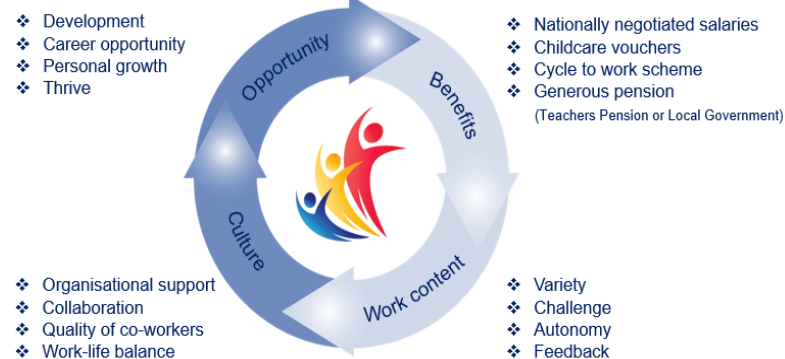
❖ Development
❖ Career opportunity
❖ Personal growth
❖ Thrive

Opportunity

Benefits

❖ Nationally negotiated salaries
❖ Childcare vouchers
❖ Cycle to work scheme
❖ Generous pension
(Teachers Pension or Local Government)

Culture

Work content

❖ Organisational support
❖ Collaboration
❖ Quality of co-workers
❖ Work-life balance

❖ Variety
❖ Challenge
❖ Autonomy
❖ Feedback